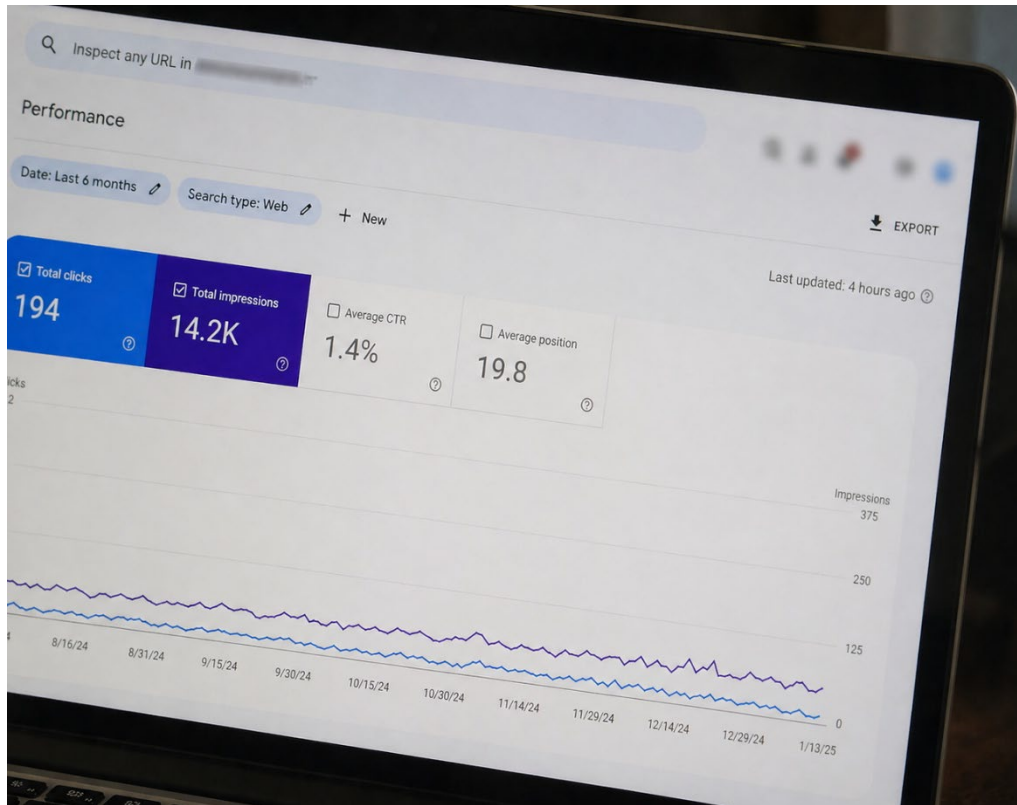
Inspect any URL in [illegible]

Performance

Date: Last 6 months

Search type: Web

+ New

EXPORT

Last updated: 4 hours ago

Total clicks
194

Total impressions
14.2K

Average CTR
1.4%

Average position
19.8

icks
2

Impressions
375

250

125

0

8/16/24
8/31/24
9/15/24
9/30/24
10/15/24
10/30/24
11/14/24
11/29/24
12/14/24
12/29/24
1/13/25